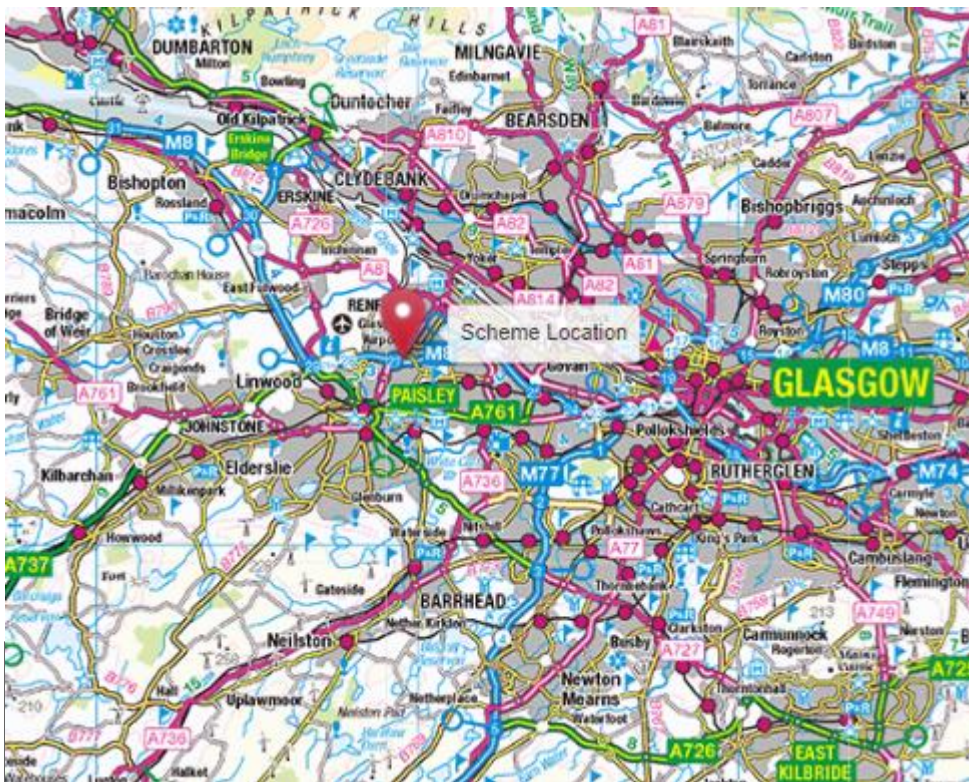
KILPATRICK HILLS
DUMBARTON
Milton
Bowling
MILNGAVIE
Edinbarnet
Duntocher
A81
Blairskaith
Baldernock
Torrance
Cadder
Bardowie
Balmore
A807
Old Kilpatrick
Erskine Bridge
M8
Faifley
BEARSDEN
A810
Bishopton
Rossland
ERSKINE
CLYDEBANK
Drumchapel
A879
Bishopbriggs
Auchinloch
macolm
A726
A82
Yoker
Inchinnan
A8
A81
Springburn
Robroyston
Stepps
Barochan House
East Fulwood
A814
A82
M80
Bridge of Weir
Houston
Crosslee
Craigends
Brookfield
RENF
Glasgow Airport
Scheme Location
Royston
M8
Linwood
PAISLEY
A761
Govan
GLASGOW
A761
JOHNSTONE
Elderslie
Pollokshields
Kilbarchan
Milliken Park
A736
M77
RUTHERGLEN
M74
Glenburn
Cathcart
Carmyle
Howwood
Waterside
Nitshill
Pollokshaws
King's Park
Newton
A737
A77
Cambuslang
Gateside
Thornliebank
Flemington
BARRHEAD
213
A749
Neilston
Nether Kirkton
Busby
Clarkston
Carmunnock
Uplawmoor
Newton Mearns
A727
Thorntonhall
Nerston
A726
Netherplace
Waterfoot
A736
A726
EAST KILBRIDE